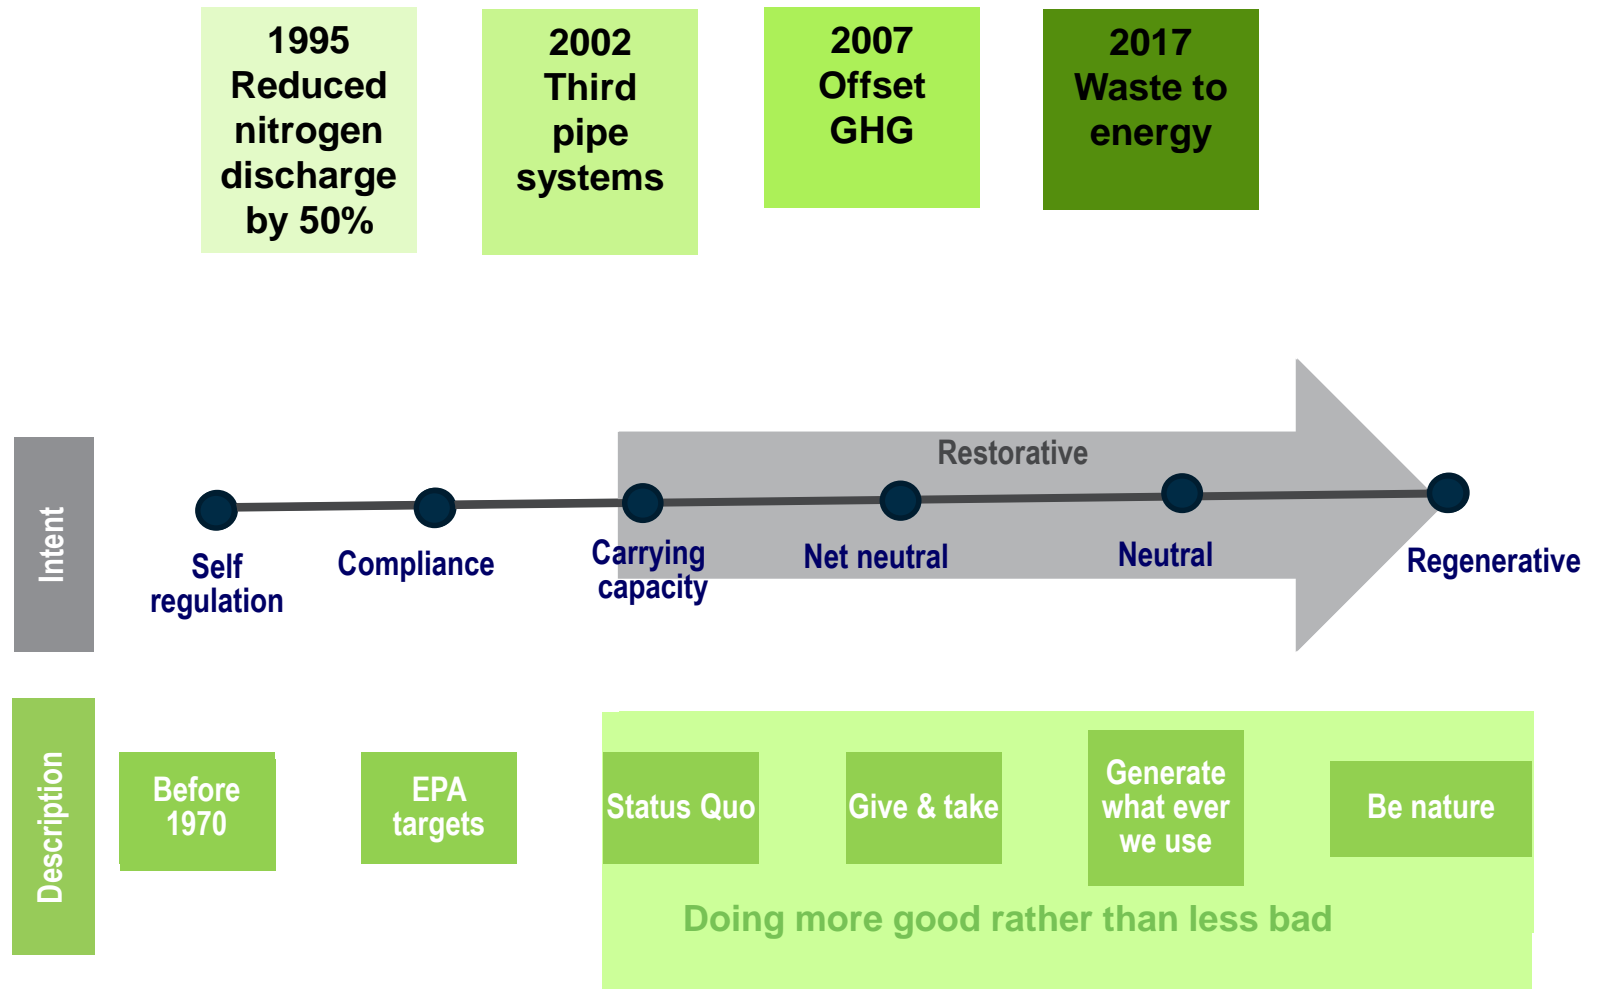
1995 Reduced nitrogen discharge by 50%

2002 Third pipe systems

2007 Offset GHG

2017 Waste to energy

Intent

Restorative

Self regulation

Compliance

Carrying capacity

Net neutral

Neutral

Regenerative

Description

Before 1970

EPA targets

Status Quo

Give & take

Generate what ever we use

Be nature

Doing more good rather than less bad